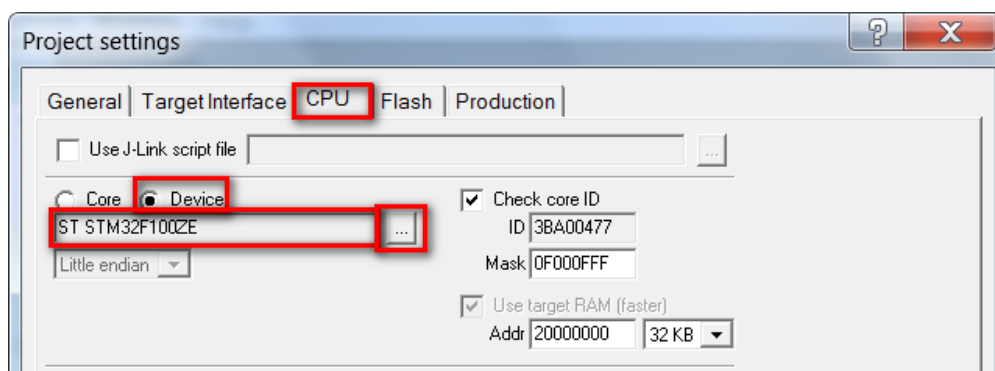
Project settings

?

X

General | Target Interface | CPU | Flash | Production

Use J-Link script file

...

Core Device

ST STM32F100ZE

...

Little endian

Check core ID

ID 3BA00477

Mask 0F000FFF

Use target RAM (faster)

Addr 20000000

32 KB